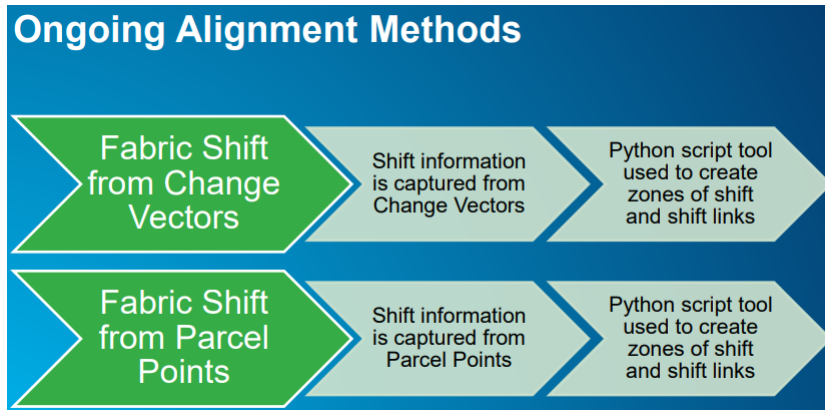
Ongoing Alignment Methods

Fabric Shift from Change Vectors

Shift information is captured from Change Vectors

Python script tool used to create zones of shift and shift links

Fabric Shift from Parcel Points

Shift information is captured from Parcel Points

Python script tool used to create zones of shift and shift links